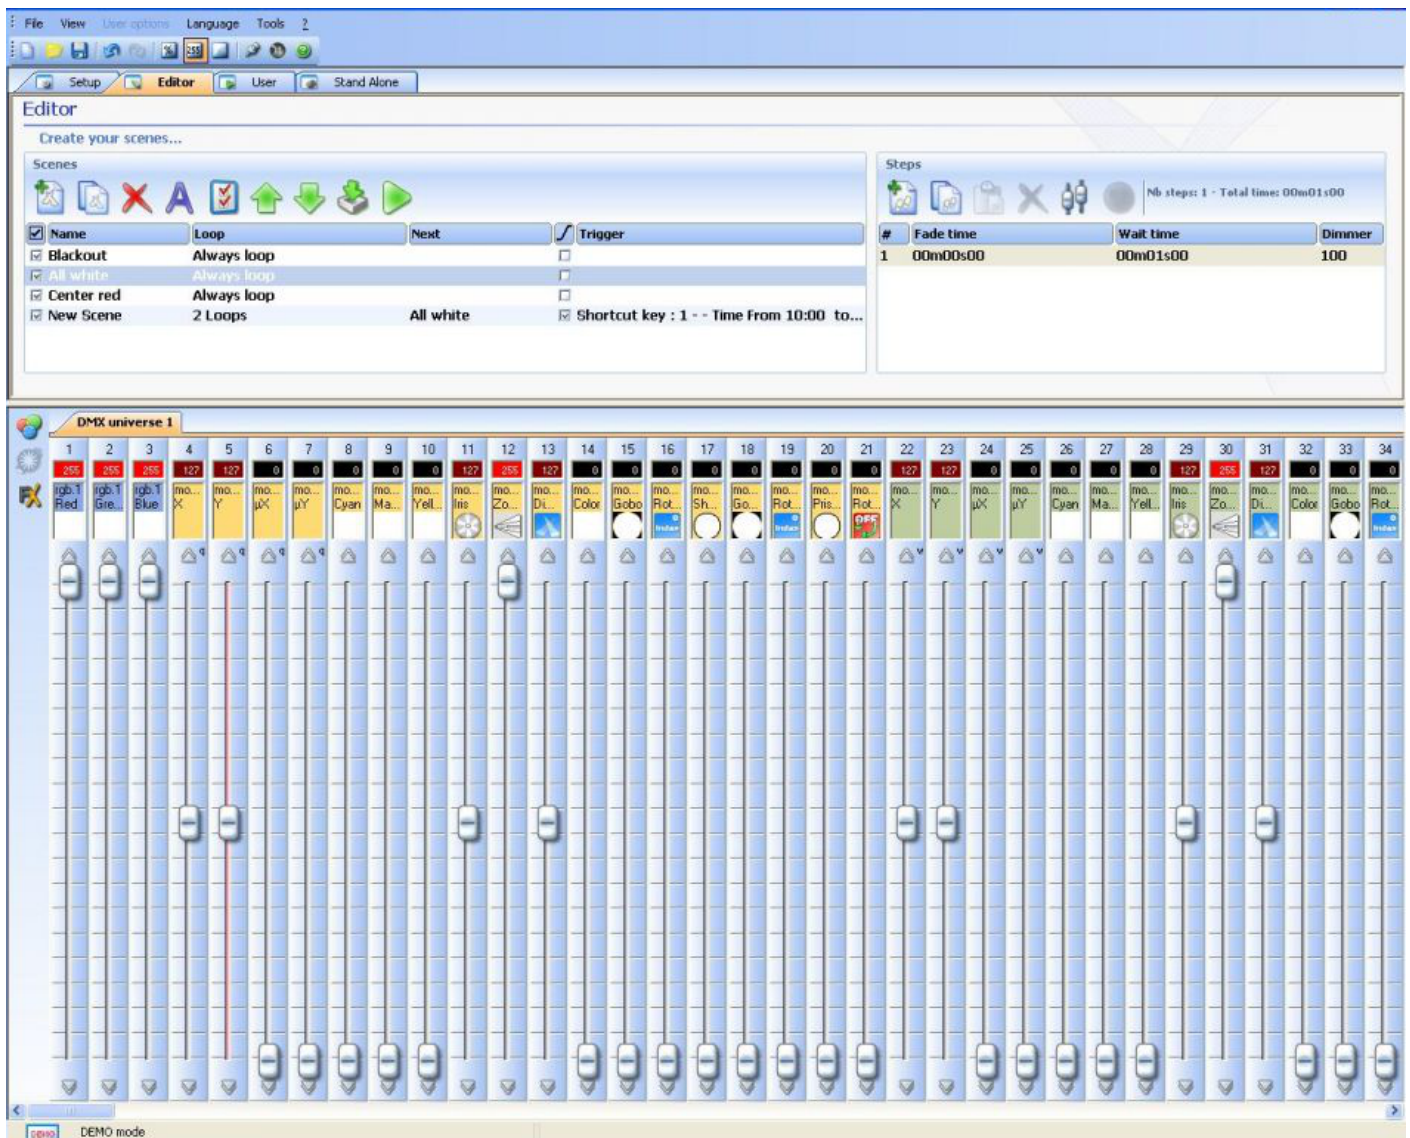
File View User options Language Tools ?

Setup Editor User Stand Alone

Editor

Create your scenes...

Scenes

| Name | Loop | Next | Trigger |
|---|---|---|---|
| Blackout | Always loop | | |
| All white | Always loop | | |
| Center red | Always loop | | |
| New Scene | 2 Loops | All white | Shortcut key : 1 - - Time From 10:00 to... |

Steps

Nb steps: 1 - Total time: 00m01s00

| # | Fade time | Wait time | Dimmer |
|---|---|---|---|
| 1 | 00m00s00 | 00m01s00 | 100 |

DMX universe 1

| 1 | 2 | 3 | 4 | 5 | 6 | 7 | 8 | 9 | 10 | 11 | 12 | 13 | 14 | 15 | 16 | 17 | 18 | 19 | 20 | 21 | 22 | 23 | 24 | 25 | 26 | 27 | 28 | 29 | 30 | 31 | 32 | 33 | 34 |
|---|---|---|---|---|---|---|---|---|---|---|---|---|---|---|---|---|---|---|---|---|---|---|---|---|---|---|---|---|---|---|---|---|---|
| 255 | 255 | 255 | 127 | 127 | 0 | 0 | 0 | 0 | 0 | 127 | 255 | 127 | 0 | 0 | 0 | 0 | 0 | 0 | 0 | 0 | 127 | 127 | 0 | 0 | 0 | 0 | 0 | 127 | 255 | 127 | 0 | 0 | 0 |
| rgb.1 Red | rgb.1 Gre... | rgb.1 Blue | mo... X | mo... Y | mo... µX | mo... µY | mo... Cyan | mo... Ma... | mo... Yell... | mo... Iris | mo... Zo... | mo... Di... | mo... Color | mo... Gobo | mo... Rot... | mo... Sh... | mo... Go... | mo... Rot... | mo... Pris... | mo... Rot... | mo... X | mo... Y | mo... µX | mo... µY | mo... Cyan | mo... Ma... | mo... Yell... | mo... Iris | mo... Zo... | mo... Di... | mo... Color | mo... Gobo | mo... Rot... |

DEMO mode